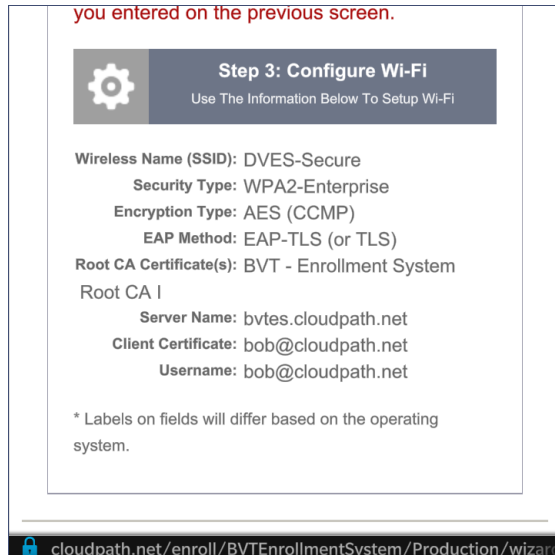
you entered on the previous screen.

Step 3: Configure Wi-Fi
Use The Information Below To Setup Wi-Fi

Wireless Name (SSID): DVES-Secure
Security Type: WPA2-Enterprise
Encryption Type: AES (CCMP)
EAP Method: EAP-TLS (or TLS)
Root CA Certificate(s): BVT - Enrollment System Root CA I
Server Name: bvtes.cloudpath.net
Client Certificate: bob@cloudpath.net
Username: bob@cloudpath.net

* Labels on fields will differ based on the operating system.

cloudpath.net/enroll/BVTEnrollmentSystem/Production/wiza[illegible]